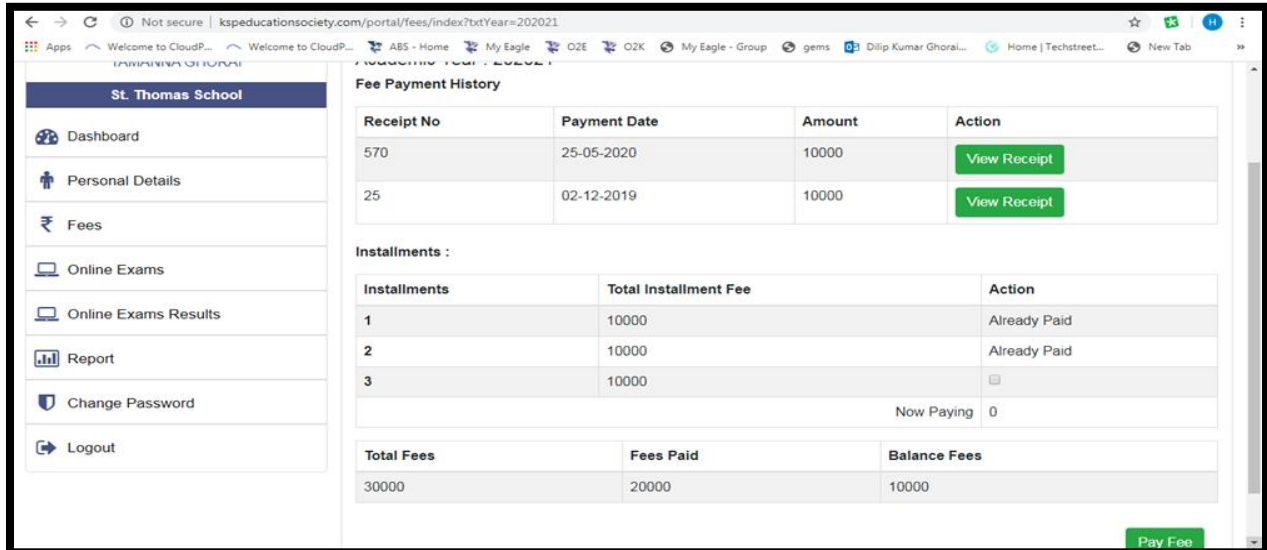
Not secure | kspeducationsociety.com/portal/fees/index?txtYear=202021

Apps Welcome to CloudP... Welcome to CloudP... ABS - Home My Eagle O2E O2K My Eagle - Group gems Dilip Kumar Ghorai... Home | Techstreet... New Tab

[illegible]

St. Thomas School

Dashboard

Personal Details

₹ Fees

Online Exams

Online Exams Results

Report

Change Password

Logout

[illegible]

Fee Payment History

| Receipt No | Payment Date | Amount | Action |
|---|---|---|---|
| 570 | 25-05-2020 | 10000 | View Receipt |
| 25 | 02-12-2019 | 10000 | View Receipt |

Installments :

| Installments | Total Installment Fee | Action |
|---|---|---|
| 1 | 10000 | Already Paid |
| 2 | 10000 | Already Paid |
| 3 | 10000 | |
| | Now Paying | 0 |

| Total Fees | Fees Paid | Balance Fees |
|---|---|---|
| 30000 | 20000 | 10000 |

Pay Fee